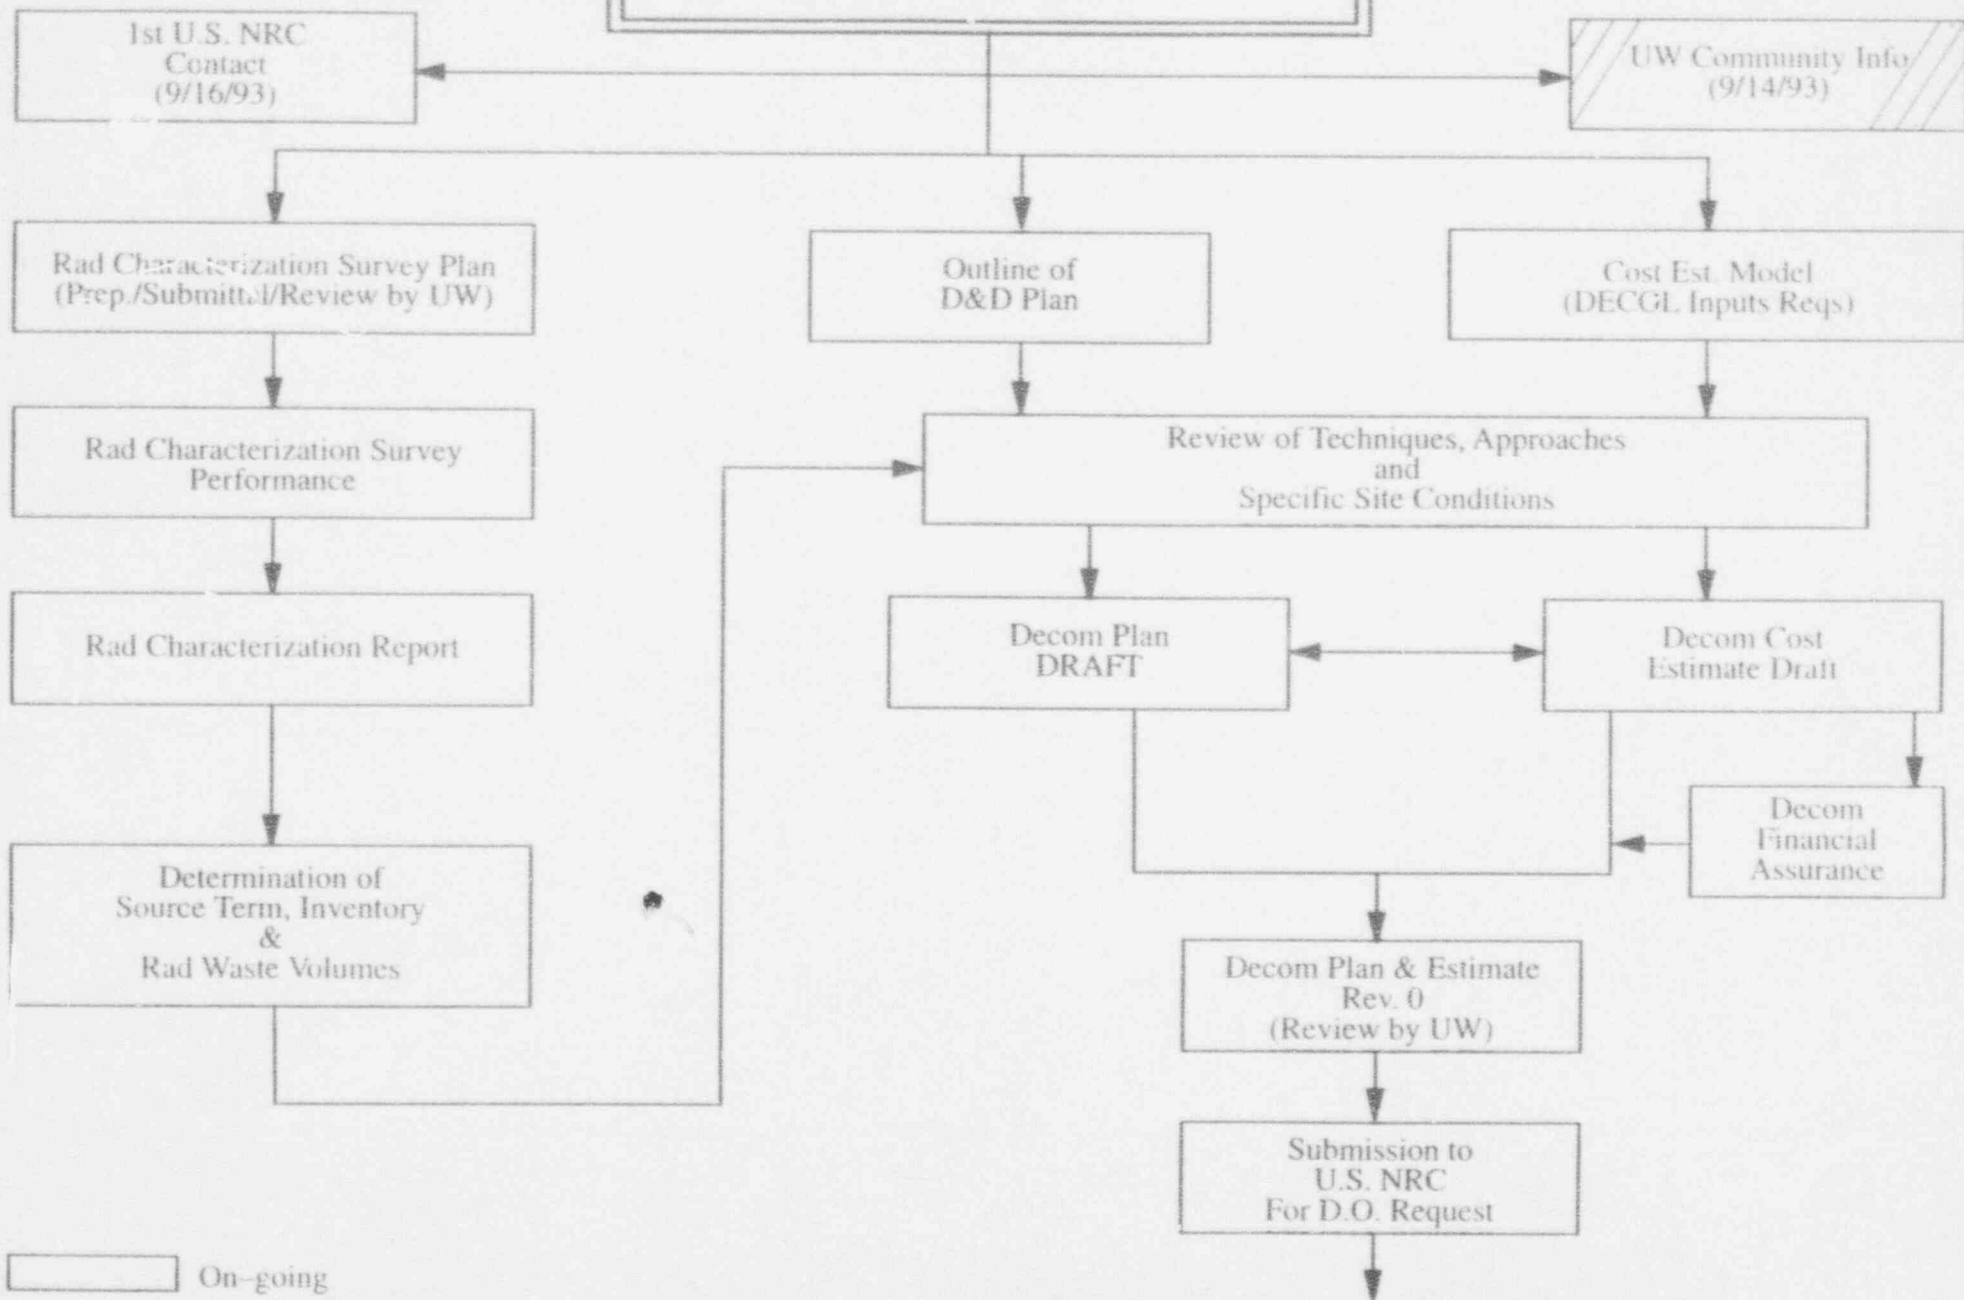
1st U.S. NRC Contact (9/16/93)

UW Community Info (9/14/93)

Rad Characterization Survey Plan (Prep./Submittal/Review by UW)

Outline of D&D Plan

Cost Est. Model (DECGL Inputs Reqs)

Rad Characterization Survey Performance

Review of Techniques, Approaches and Specific Site Conditions

Rad Characterization Report

Decom Plan DRAFT

Decom Cost Estimate Draft

Decom Financial Assurance

Determination of Source Term, Inventory & Rad Waste Volumes

Decom Plan & Estimate Rev. 0 (Review by UW)

Submission to U.S. NRC For D.O. Request

On-going